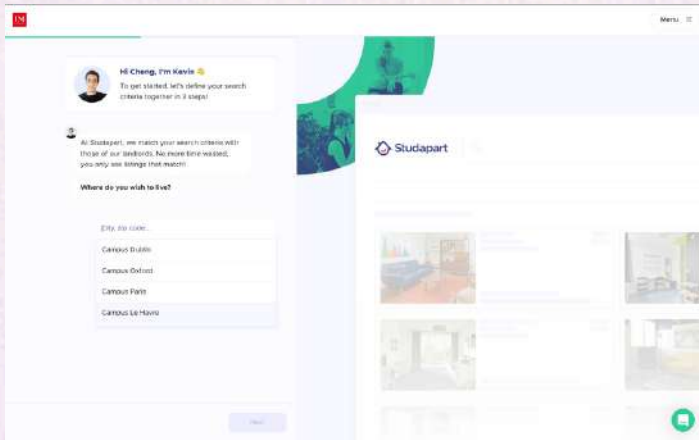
Menu

Hi Cheng, I'm Kevin 👋
To get started, let's define your search criteria together in 3 steps!

At Studapart, we match your search criteria with those of our landlords. No more time wasted, you only see listings that match!

Where do you wish to live?

City, zip code...
Campus Dublin
Campus Oxford
Campus Paris
Campus Le Havre

Next

Studapart